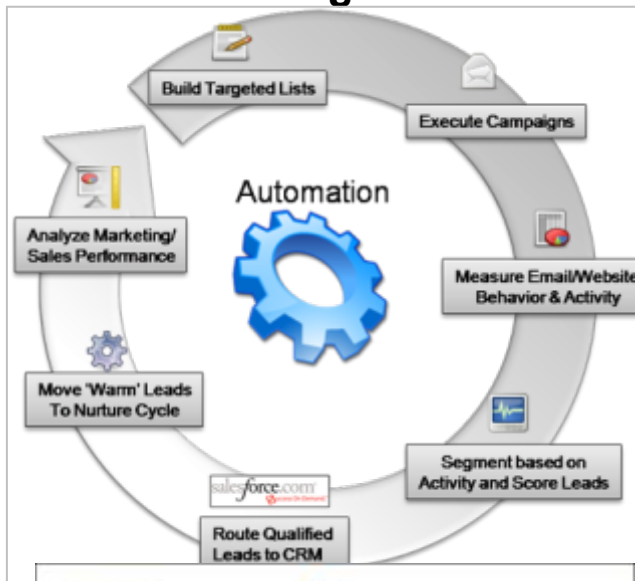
Build Targeted Lists

Execute Campaigns

Automation

Analyze Marketing/ Sales Performance

Measure Email/Website Behavior & Activity

Move 'Warm' Leads To Nurture Cycle

Segment based on Activity and Score Leads

salesforce.com

Route Qualified Leads to CRM